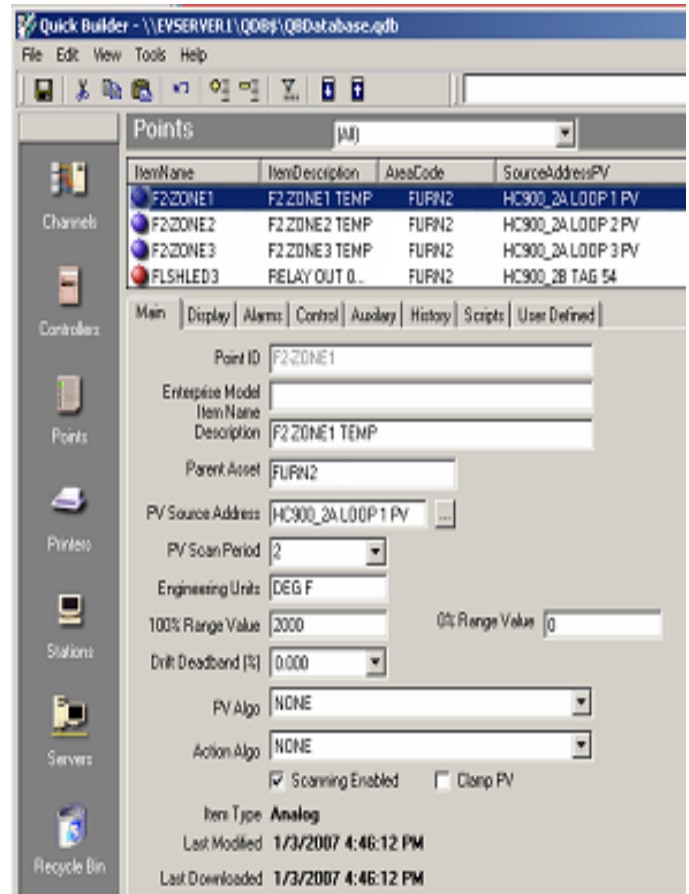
Quick Builder - \\EVSERVER1\QDB$\QBDatabase.qdb

File Edit View Tools Help

Points (All)

Channels

Controllers

Points

Printers

Stations

Servers

Recycle Bin

| ItemName | ItemDescription | AreaCode | SourceAddressPV |
|---|---|---|---|
| F2ZONE1 | F2 ZONE1 TEMP | FURN2 | HC900_2A LOOP 1 PV |
| F2ZONE2 | F2 ZONE2 TEMP | FURN2 | HC900_2A LOOP 2 PV |
| F2ZONE3 | F2 ZONE3 TEMP | FURN2 | HC900_2A LOOP 3 PV |
| FLSHLED3 | RELAY OUT 0... | FURN2 | HC900_2B TAG 54 |

Main | Display | Alarms | Control | Auxilary | History | Scripts | User Defined

Point ID F2ZONE1

Enterpise Model Item Name

Description F2 ZONE1 TEMP

Parent Asset FURN2

PV Source Address HC900_2A LOOP 1 PV ...

PV Scan Period 2

Engineering Units DEG F

100% Range Value 2000

0% Range Value 0

Drift Deadband [%] 0.000

PV Algo NONE

Action Algo NONE

Scanning Enabled

Clamp PV

Item Type Analog

Last Modified 1/3/2007 4:46:12 PM

Last Downloaded 1/3/2007 4:46:12 PM